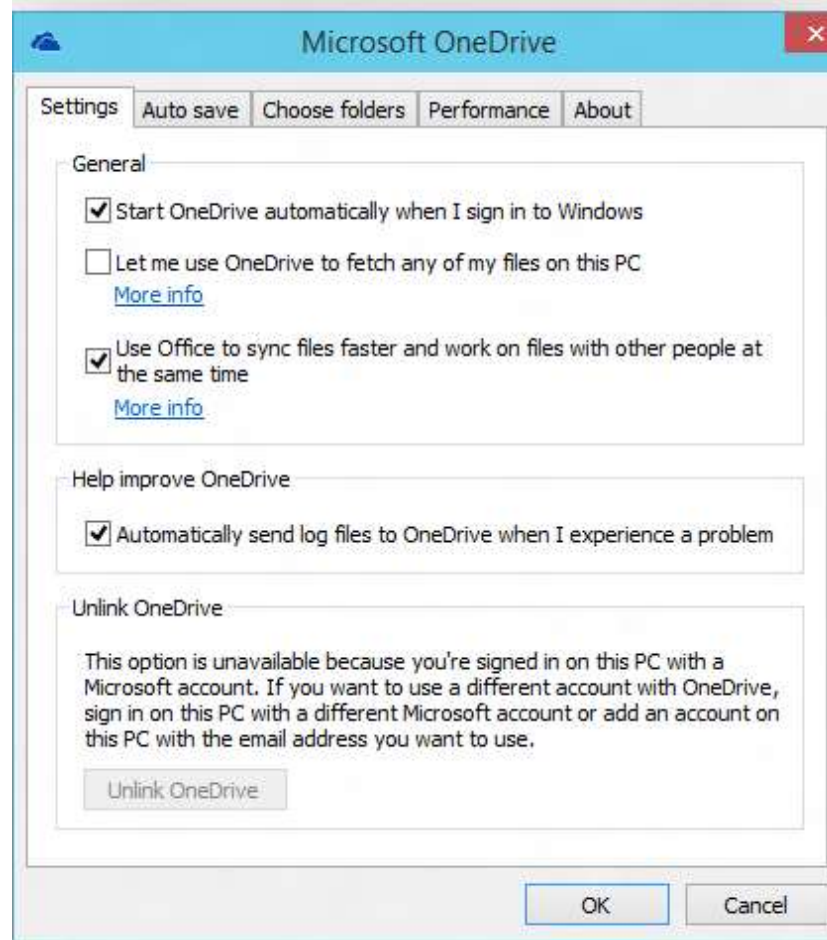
Microsoft OneDrive

Settings | Auto save | Choose folders | Performance | About

General

Start OneDrive automatically when I sign in to Windows

Let me use OneDrive to fetch any of my files on this PC
More info

Use Office to sync files faster and work on files with other people at the same time
More info

Help improve OneDrive

Automatically send log files to OneDrive when I experience a problem

Unlink OneDrive

This option is unavailable because you're signed in on this PC with a Microsoft account. If you want to use a different account with OneDrive, sign in on this PC with a different Microsoft account or add an account on this PC with the email address you want to use.

Unlink OneDrive

OK
Cancel